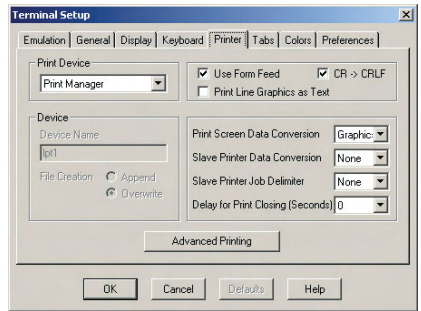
Terminal Setup

Emulation | General | Display | Keyboard | Printer | Tabs | Colors | Preferences

Print Device
Print Manager

Use Form Feed
CR -> CRLF
Print Line Graphics as Text

Device
Device Name
lpt1
File Creation
Append
Overwrite

Print Screen Data Conversion
Graphic
Slave Printer Data Conversion
None
Slave Printer Job Delimiter
None
Delay for Print Closing (Seconds)
0

Advanced Printing

OK
Cancel
Defaults
Help